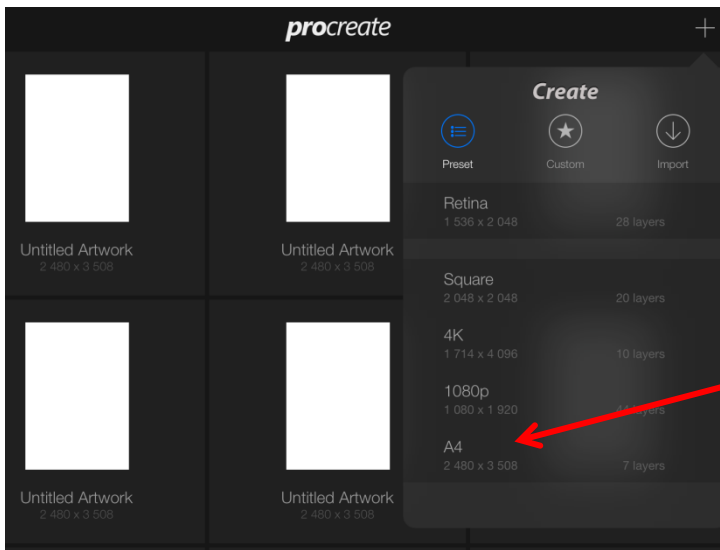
procreate

+

Untitled Artwork
2 480 x 3 508

Untitled Artwork
2 480 x 3 508

Untitled Artwork
2 480 x 3 508

Untitled Artwork
2 480 x 3 508

Create

Preset
Custom
Import

Retina
1 536 x 2 048
28 layers

Square
2 048 x 2 048
20 layers

4K
1 714 x 4 096
10 layers

1080p
1 080 x 1 920
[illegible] layers

A4
2 480 x 3 508
7 layers